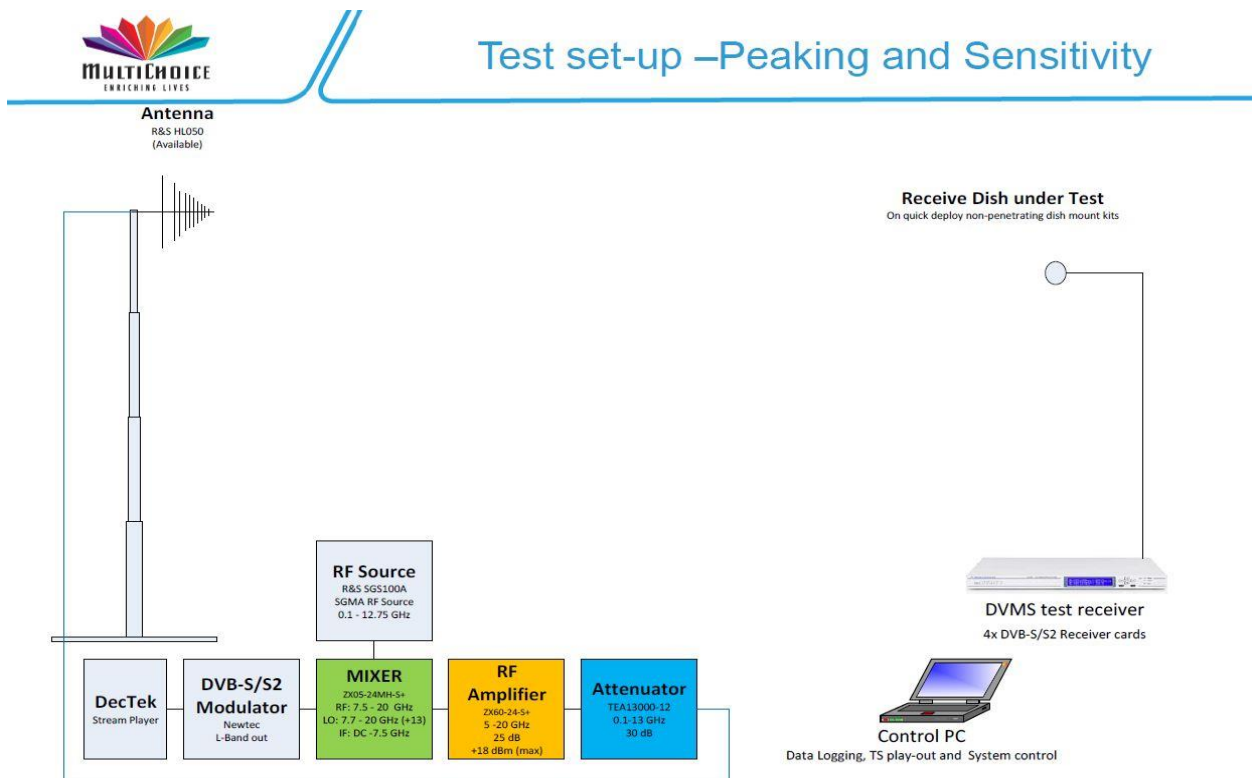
MultiChoice
ENRICHING LIVES

Test set-up –Peaking and Sensitivity

Antenna
R&S HL050
(Available)

Receive Dish under Test
On quick deploy non-penetrating dish mount kits

RF Source
R&S SGS100A
SGMA RF Source
0.1 - 12.75 GHz

DVMS test receiver
4x DVB-S/S2 Receiver cards

DecTek
Stream Player

DVB-S/S2
Modulator
Newtec
L-Band out

MIXER
ZX05-24MH-S+
RF: 7.5 - 20 GHz
LO: 7.7 - 20 GHz (+13)
IF: DC -7.5 GHz

RF
Amplifier
ZX60-24-S+
5 -20 GHz
25 dB
+18 dBm (max)

Attenuator
TEA13000-12
0.1-13 GHz
30 dB

Control PC
Data Logging, TS play-out and System control